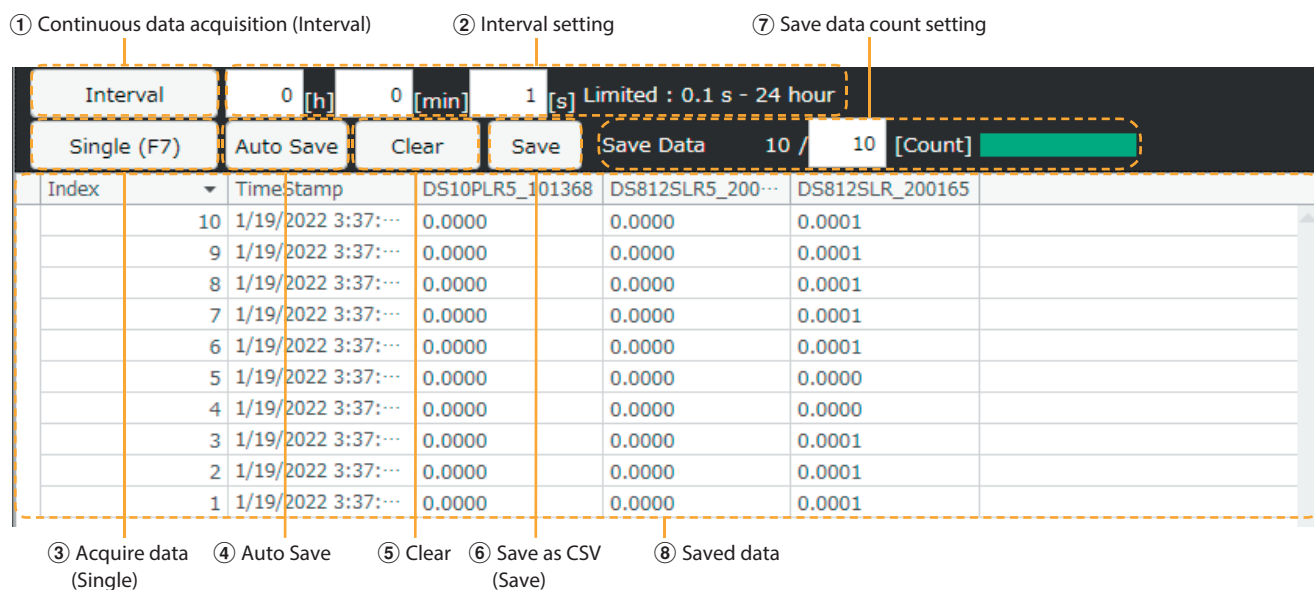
① Continuous data acquisition (Interval)
② Interval setting
⑦ Save data count setting

Interval
0 [h] 0 [min] 1 [s] Limited : 0.1 s - 24 hour

Single (F7)
Auto Save
Clear
Save
Save Data 10 / 10 [Count]

| Index | TimeStamp | DS10PLR5_101368 | DS812SLR5_200··· | DS812SLR_200165 |
|---|---|---|---|---|
| 10 | 1/19/2022 3:37:··· | 0.0000 | 0.0000 | 0.0001 |
| 9 | 1/19/2022 3:37:··· | 0.0000 | 0.0000 | 0.0001 |
| 8 | 1/19/2022 3:37:··· | 0.0000 | 0.0000 | 0.0001 |
| 7 | 1/19/2022 3:37:··· | 0.0000 | 0.0000 | 0.0001 |
| 6 | 1/19/2022 3:37:··· | 0.0000 | 0.0000 | 0.0001 |
| 5 | 1/19/2022 3:37:··· | 0.0000 | 0.0000 | 0.0000 |
| 4 | 1/19/2022 3:37:··· | 0.0000 | 0.0000 | 0.0000 |
| 3 | 1/19/2022 3:37:··· | 0.0000 | 0.0000 | 0.0001 |
| 2 | 1/19/2022 3:37:··· | 0.0000 | 0.0000 | 0.0001 |
| 1 | 1/19/2022 3:37:··· | 0.0000 | 0.0000 | 0.0001 |

③ Acquire data (Single)
④ Auto Save
⑤ Clear
⑥ Save as CSV (Save)
⑧ Saved data